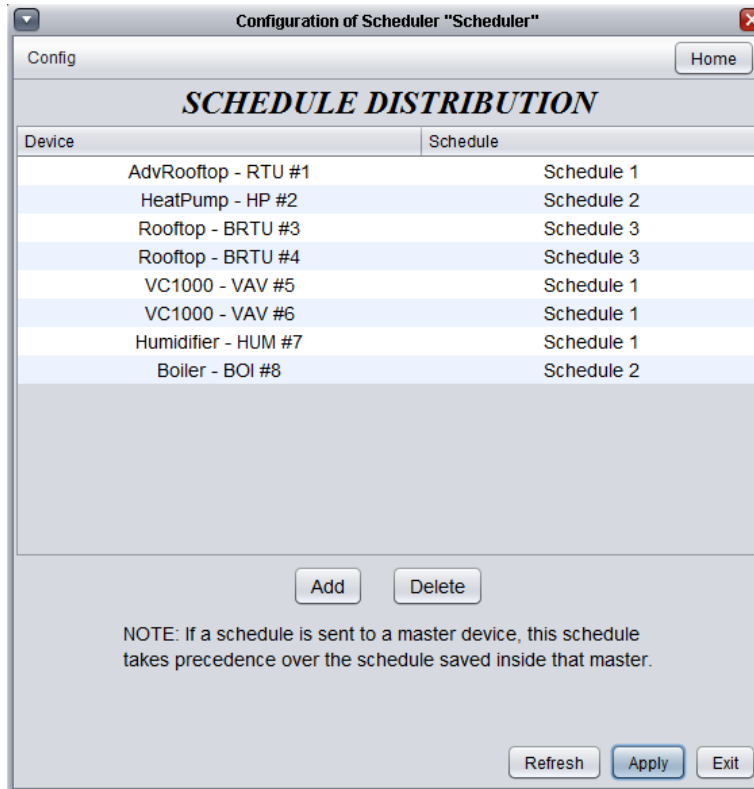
Configuration of Scheduler "Scheduler"

Config

Home

SCHEDULE DISTRIBUTION

| Device | Schedule |
|---|---|
| AdvRooftop - RTU #1 | Schedule 1 |
| HeatPump - HP #2 | Schedule 2 |
| Rooftop - BRTU #3 | Schedule 3 |
| Rooftop - BRTU #4 | Schedule 3 |
| VC1000 - VAV #5 | Schedule 1 |
| VC1000 - VAV #6 | Schedule 1 |
| Humidifier - HUM #7 | Schedule 1 |
| Boiler - BOI #8 | Schedule 2 |

Add

Delete

NOTE: If a schedule is sent to a master device, this schedule takes precedence over the schedule saved inside that master.

Refresh

Apply

Exit